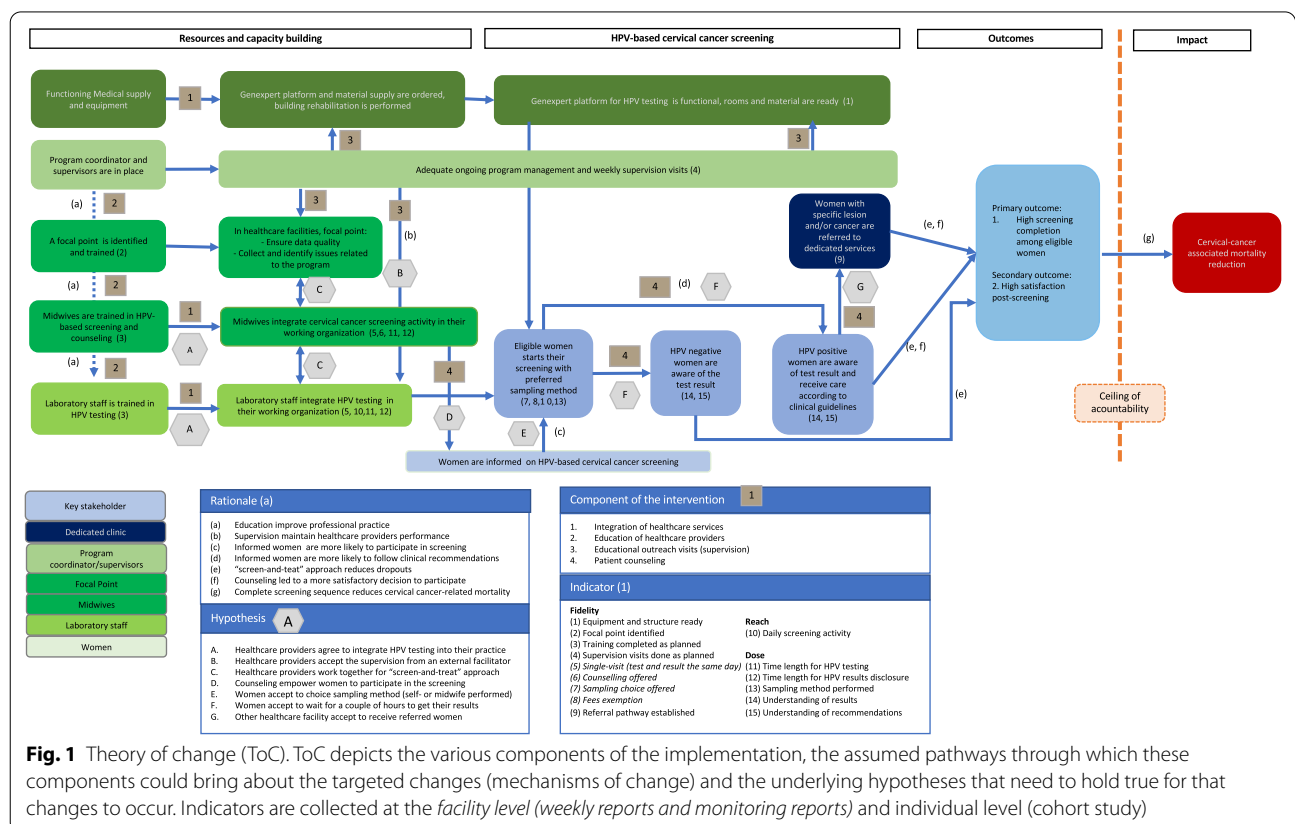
Resources and capacity building

HPV-based cervical cancer screening

Outcomes

Impact

Functioning Medical supply and equipment

1

Genexpert platform and material supply are ordered, building rehabilitation is performed

Genexpert platform for HPV testing is functional, rooms and material are ready (1)

3

3

Program coordinator and supervisors are in place

Adequate ongoing program management and weekly supervision visits (4)

(a)

2

3

3

A focal point is identified and trained (2)

In healthcare facilities, focal point:
- Ensure data quality
- Collect and identify issues related to the program

(b)

B

C

Women with specific lesion and/or cancer are referred to dedicated services (9)

(e, f)

Primary outcome:
1. High screening completion among eligible women

Secondary outcome:
2. High satisfaction post-screening

(g)

Cervical-cancer associated mortality reduction

(a)

2

4

(d)

F

G

Midwives are trained in HPV-based screening and counseling (3)

1

Midwives integrate cervical cancer screening activity in their working organization (5,6, 11, 12)

4

A

C

Eligible women starts their screening with preferred sampling method (7, 8,1 0,13)

4

HPV negative women are aware of the test result (14, 15)

HPV positive women are aware of test result and receive care according to clinical guidelines (14, 15)

(e, f)

(a)

2

4

F

(e)

Ceiling of acountability

Laboratory staff is trained in HPV testing (3)

1

Laboratory staff integrate HPV testing in their working organization (5, 10,11, 12)

A

D

E

(c)

Women are informed on HPV-based cervical cancer screening

Key stakeholder

Dedicated clinic

Program coordinator/supervisors

Focal Point

Midwives

Laboratory staff

Women

Rationale (a)

(a) Education improve professional practice
(b) Supervision maintain healthcare providers performance
(c) Informed women are more likely to participate in screening
(d) Informed women are more likely to follow clinical recommendations
(e) "screen-and-teat" approach reduces dropouts
(f) Counseling led to a more satisfactory decision to participate
(g) Complete screening sequence reduces cervical cancer-related mortality

Hypothesis A

A. Healthcare providers agree to integrate HPV testing into their practice
B. Healthcare providers accept the supervision from an external facilitator
C. Healthcare providers work together for "screen-and-treat" approach
D. Counseling empower women to participate in the screening
E. Women accept to choice sampling method (self- or midwife performed)
F. Women accept to wait for a couple of hours to get their results
G. Other healthcare facility accept to receive referred women

Component of the intervention 1

1. Integration of healthcare services
2. Education of healthcare providers
3. Educational outreach visits (supervision)
4. Patient counseling

Indicator (1)

Fidelity
(1) Equipment and structure ready
(2) Focal point identified
(3) Training completed as planned
(4) Supervision visits done as planned
(5) Single-visit (test and result the same day)
(6) Counselling offered
(7) Sampling choice offered
(8) Fees exemption
(9) Referral pathway established

Reach
(10) Daily screening activity

Dose
(11) Time length for HPV testing
(12) Time length for HPV results disclosure
(13) Sampling method performed
(14) Understanding of results
(15) Understanding of recommendations

**Fig. 1** Theory of change (ToC). ToC depicts the various components of the implementation, the assumed pathways through which these components could bring about the targeted changes (mechanisms of change) and the underlying hypotheses that need to hold true for that changes to occur. Indicators are collected at the facility level (weekly reports and monitoring reports) and individual level (cohort study)